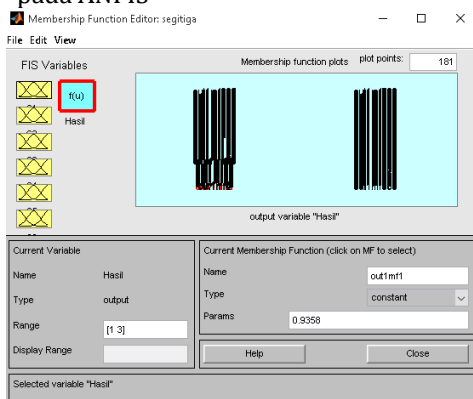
pada ANFIS

Membership Function Editor: segitiga

File Edit View

FIS Variables

f(u)

Hasil

Membership function plots

plot points:

181

output variable "Hasil"

Current Variable

Name

Hasil

Type

output

Range

[1 3]

Display Range

Current Membership Function (click on MF to select)

Name

out1mf1

Type

constant

Params

0.9358

Help

Close

Selected variable "Hasil"